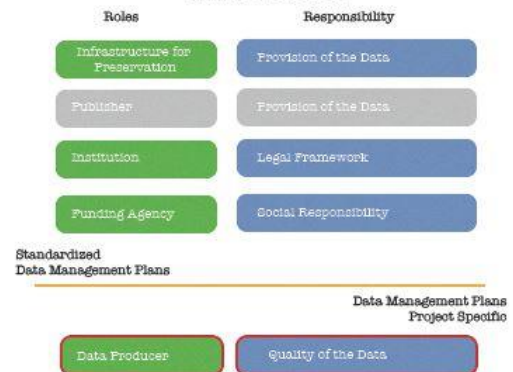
Roles

Responsibility

Infrastructure for Preservation

Provision of the Data

Publisher

Provision of the Data

Institution

Legal Framework

Funding Agency

Social Responsibility

Standardized
Data Management Plans

Data Management Plans
Project Specific

Data Producer

Quality of the Data